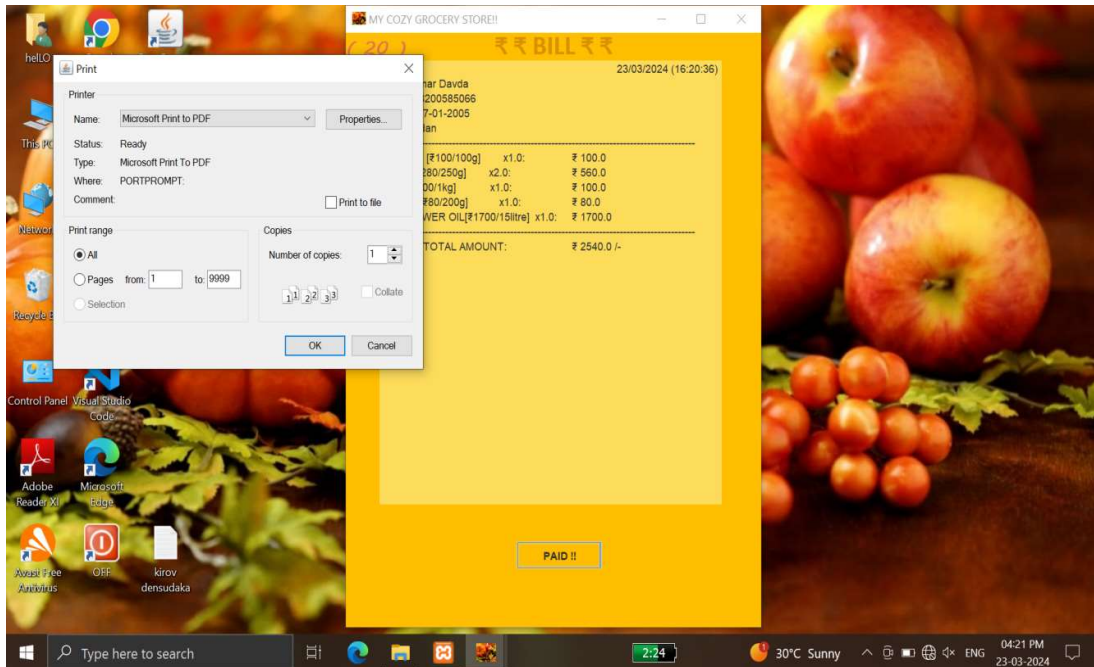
helLO

This PC

Network

Recycle B

Control Panel

Visual Studio Code

Adobe Reader XI

Microsoft Edge

Avast Free Antivirus

OFF

kirov densudaka

MY COZY GROCERY STORE!!

( 20 )

₹ ₹ BILL ₹ ₹

23/03/2024 (16:20:36)

nar Davda
200585066
7-01-2005
lan

[₹100/100g] x1.0: ₹ 100.0
280/250g] x2.0: ₹ 560.0
00/1kg] x1.0: ₹ 100.0
₹80/200g] x1.0: ₹ 80.0
WER OIL[₹1700/15litre] x1.0: ₹ 1700.0

TOTAL AMOUNT: ₹ 2540.0 /-

PAID !!

Print

Printer

Name: Microsoft Print to PDF

Properties...

Status: Ready

Type: Microsoft Print To PDF

Where: PORTPROMPT:

Comment:

Print to file

Print range

All

Pages from: 1 to: 9999

Selection

Copies

Number of copies: 1

Collate

OK

Cancel

Type here to search

2:24

30°C Sunny

ENG

04:21 PM
23-03-2024